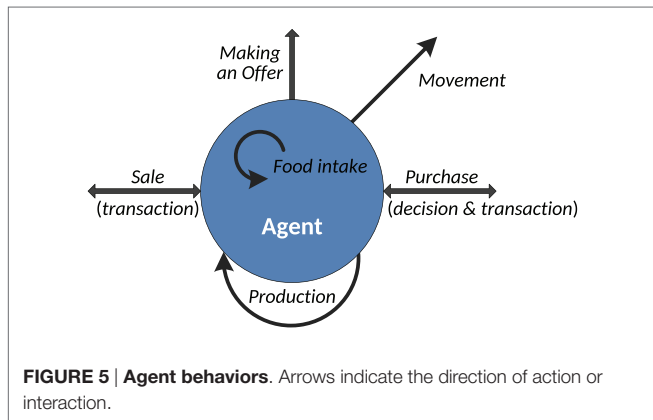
Making an Offer

Movement

Sale (transaction)

Food intake

Purchase (decision & transaction)

Agent

Production

**FIGURE 5** | **Agent behaviors**. Arrows indicate the direction of action or interaction.